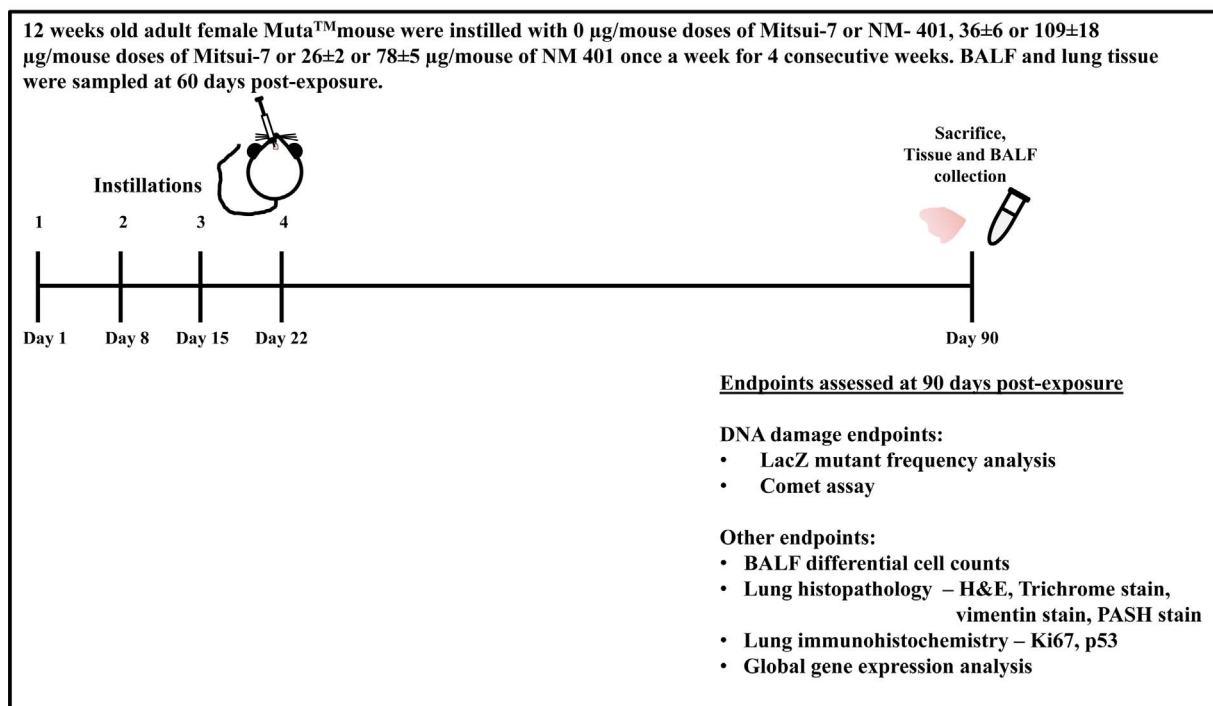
12 weeks old adult female Muta$^{TM}$mouse were instilled with 0 µg/mouse doses of Mitsui-7 or NM- 401, 36±6 or 109±18 µg/mouse doses of Mitsui-7 or 26±2 or 78±5 µg/mouse of NM 401 once a week for 4 consecutive weeks. BALF and lung tissue were sampled at 60 days post-exposure.

Instillations

1 2 3 4

Day 1 Day 8 Day 15 Day 22

Sacrifice, Tissue and BALF collection

Day 90

Endpoints assessed at 90 days post-exposure

DNA damage endpoints:
• LacZ mutant frequency analysis
• Comet assay

Other endpoints:
• BALF differential cell counts
• Lung histopathology – H&E, Trichrome stain, vimentin stain, PASH stain
• Lung immunohistochemistry – Ki67, p53
• Global gene expression analysis